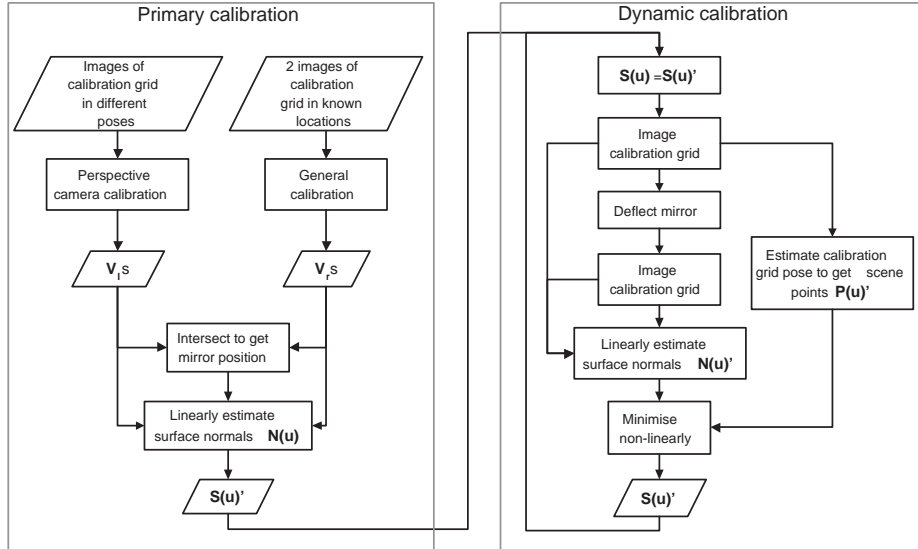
Primary calibration

Images of calibration grid in different poses

2 images of calibration grid in known locations

Perspective camera calibration

General calibration

$V_l$s

$V_r$s

Intersect to get mirror position

Linearly estimate surface normals **N(u)**

**S(u)'**

Dynamic calibration

**S(u) =S(u)'**

Image calibration grid

Deflect mirror

Image calibration grid

Estimate calibration grid pose to get scene points **P(u)'**

Linearly estimate surface normals **N(u)'**

Minimise non-linearly

**S(u)'**